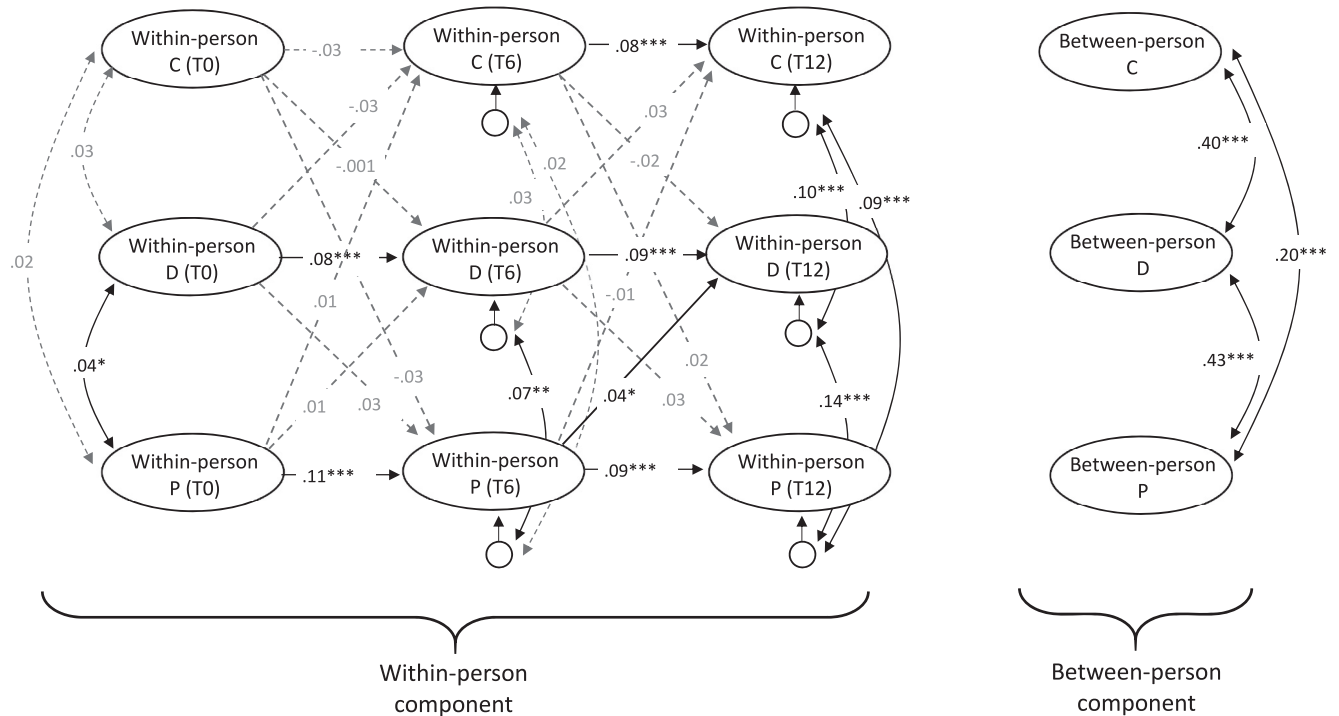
Within-person C (T0)

-.03

Within-person C (T6)

.08***

Within-person C (T12)

Between-person C

.03

-.03

-.001

.03

.02

-.02

.03

.10***

.09***

.40***

.02

Within-person D (T0)

.08***

Within-person D (T6)

.09***

Within-person D (T12)

Between-person D

.20***

.01

-.01

.04*

-.03

.02

.43***

.01

.03

.07**

.04*

.03

.14***

Within-person P (T0)

.11***

Within-person P (T6)

.09***

Within-person P (T12)

Between-person P

Within-person component

Between-person component